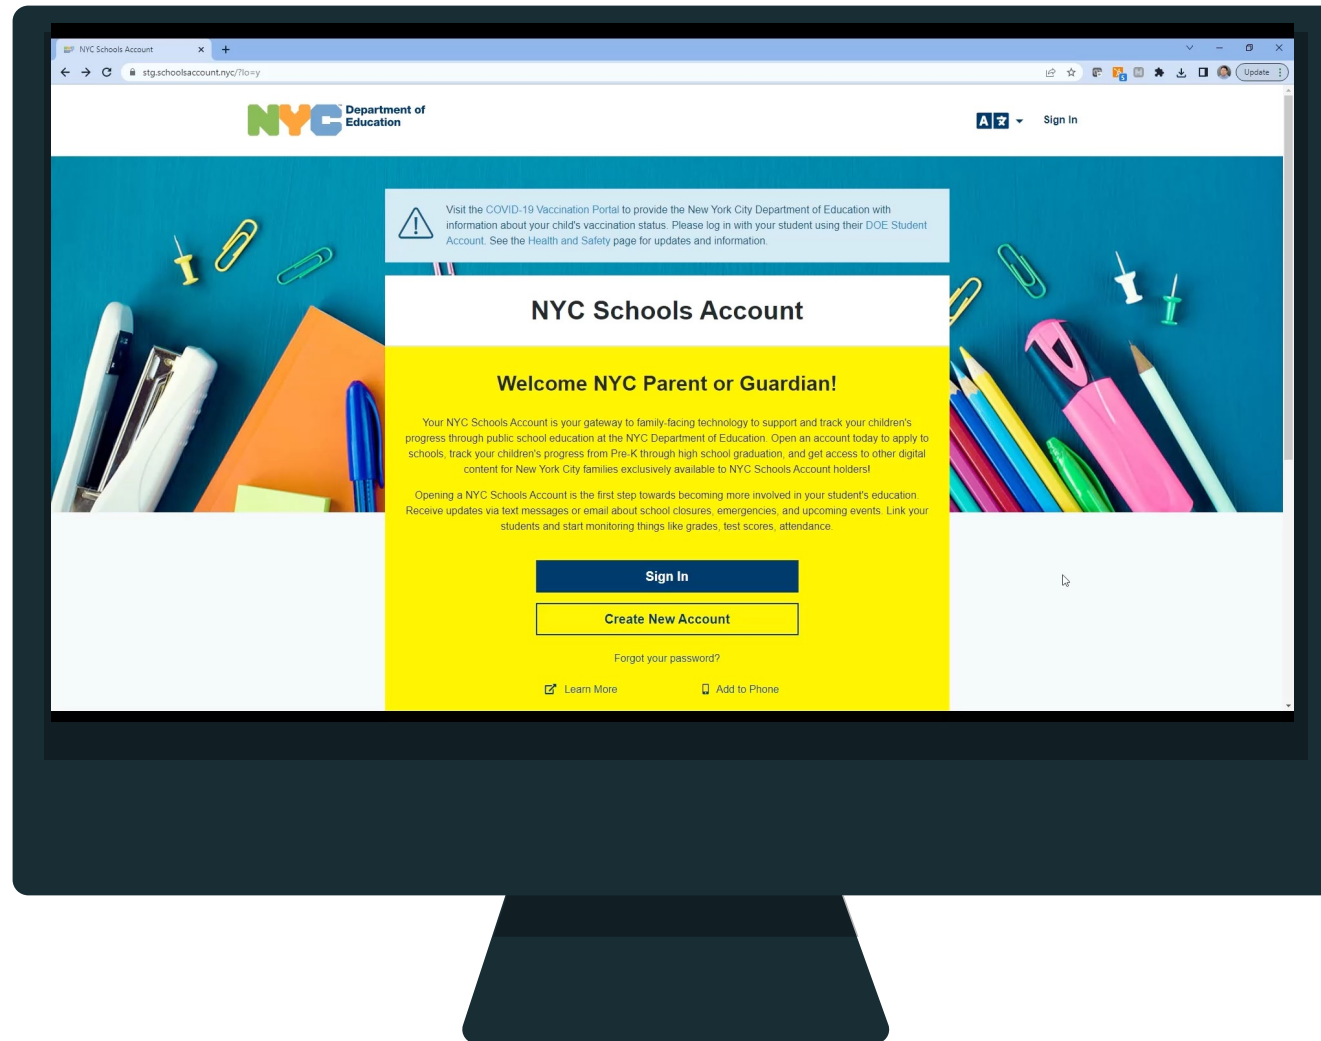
NYC Schools Account ×

stg.schoolsaccount.nyc/?lo=y

Update

NYC Department of Education

A 文

Sign In

Visit the COVID-19 Vaccination Portal to provide the New York City Department of Education with information about your child's vaccination status. Please log in with your student using their DOE Student Account. See the Health and Safety page for updates and information.

NYC Schools Account

Welcome NYC Parent or Guardian!

Your NYC Schools Account is your gateway to family-facing technology to support and track your children's progress through public school education at the NYC Department of Education. Open an account today to apply to schools, track your children's progress from Pre-K through high school graduation, and get access to other digital content for New York City families exclusively available to NYC Schools Account holders!

Opening a NYC Schools Account is the first step towards becoming more involved in your student's education. Receive updates via text messages or email about school closures, emergencies, and upcoming events. Link your students and start monitoring things like grades, test scores, attendance.

Sign In

Create New Account

Forgot your password?

Learn More

Add to Phone